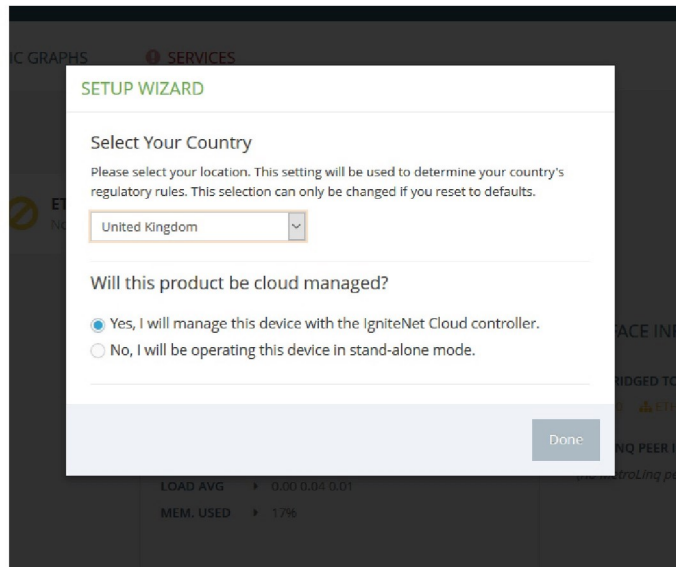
IC GRAPHS SERVICES

SETUP WIZARD

Select Your Country

Please select your location. This setting will be used to determine your country's regulatory rules. This selection can only be changed if you reset to defaults.

United Kingdom

Will this product be cloud managed?

Yes, I will manage this device with the IgniteNet Cloud controller.

No, I will be operating this device in stand-alone mode.

Done

ET
No

ACE IN

RIDGED TO

NQ PEER I

LOAD AVG 0.00 0.04 0.01

MEM. USED 17%